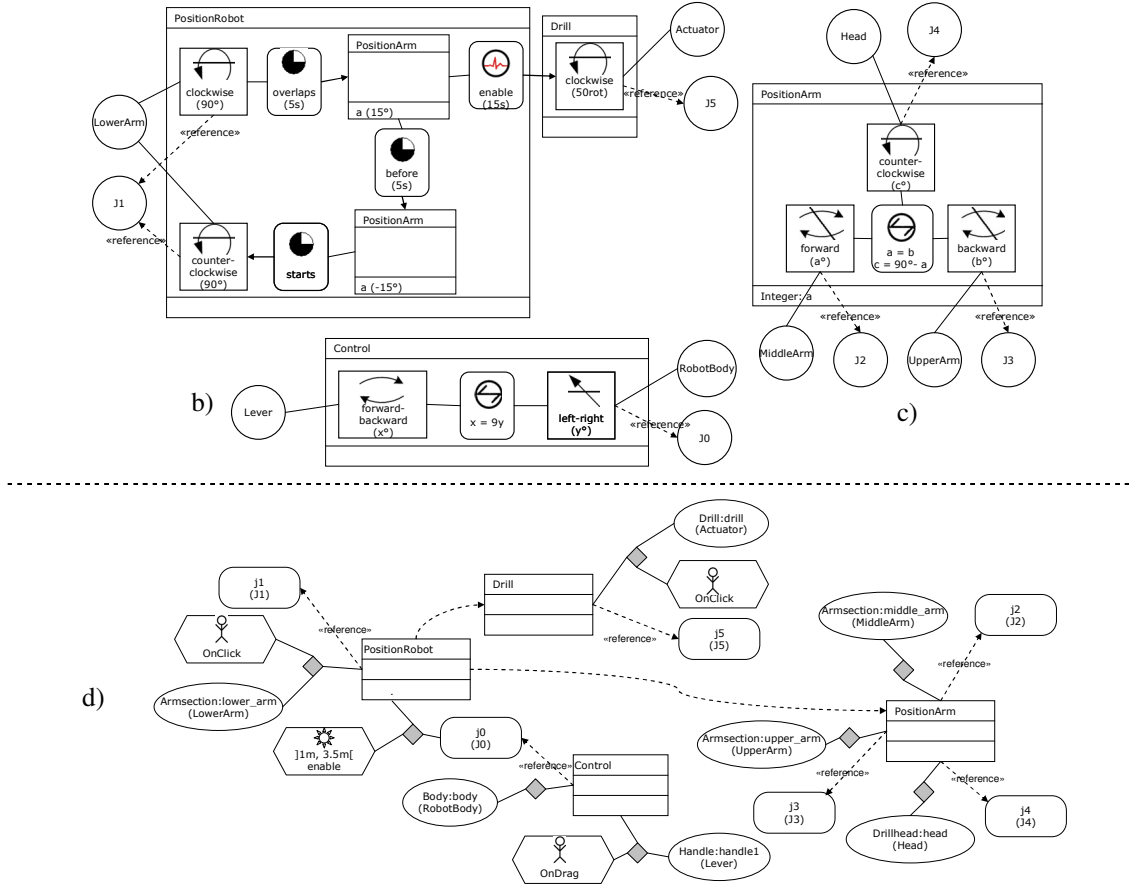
PositionRobot

clockwise (90°)

overlaps (5s)

PositionArm

a (15°)

enable (15s)

Drill

clockwise (50rot)

Actuator

«reference»

J5

LowerArm

«reference»

J1

«reference»

before (5s)

PositionArm

counter-clockwise (90°)

starts

a (-15°)

Head

J4

«reference»

PositionArm

counter-clockwise (c°)

forward (a°)

a = b
c = 90°- a

backward (b°)

Integer: a

«reference»

«reference»

MiddleArm

J2

UpperArm

J3

Control

RobotBody

b)

Lever

forward-backward (x°)

x = 9y

left-right (y°)

«reference»

J0

c)

d)

Drill:drill (Actuator)

j1 (J1)

Drill

OnClick

«reference»

OnClick

PositionRobot

«reference»

j5 (J5)

Armsection:middle_arm (MiddleArm)

j2 (J2)

«reference»

Armsection:lower_arm (LowerArm)

PositionArm

j0 (J0)

]1m, 3.5m[ enable

Armsection:upper_arm (UpperArm)

«reference»

Control

«reference»

«reference»

Body:body (RobotBody)

j3 (J3)

j4 (J4)

Drillhead:head (Head)

OnDrag

Handle:handle1 (Lever)